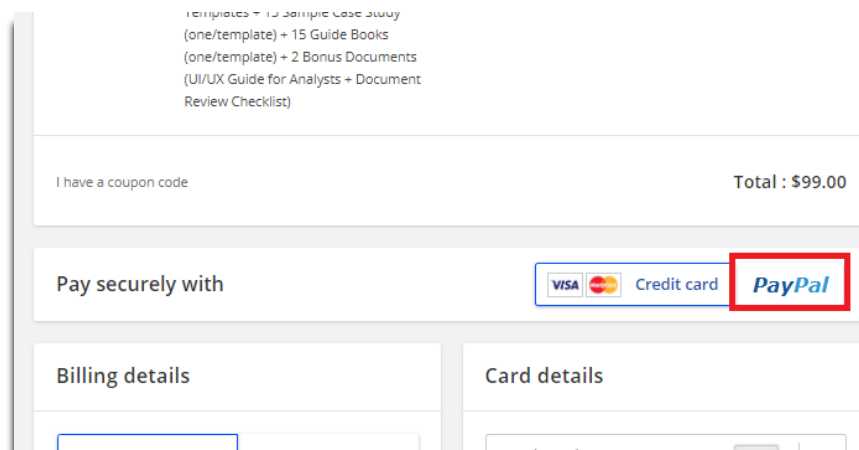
Templates + 15 Sample Case Study (one/template) + 15 Guide Books (one/template) + 2 Bonus Documents (UI/UX Guide for Analysts + Document Review Checklist)

I have a coupon code

Total : $99.00

Pay securely with

VISA

Credit card

PayPal

Billing details

Card details